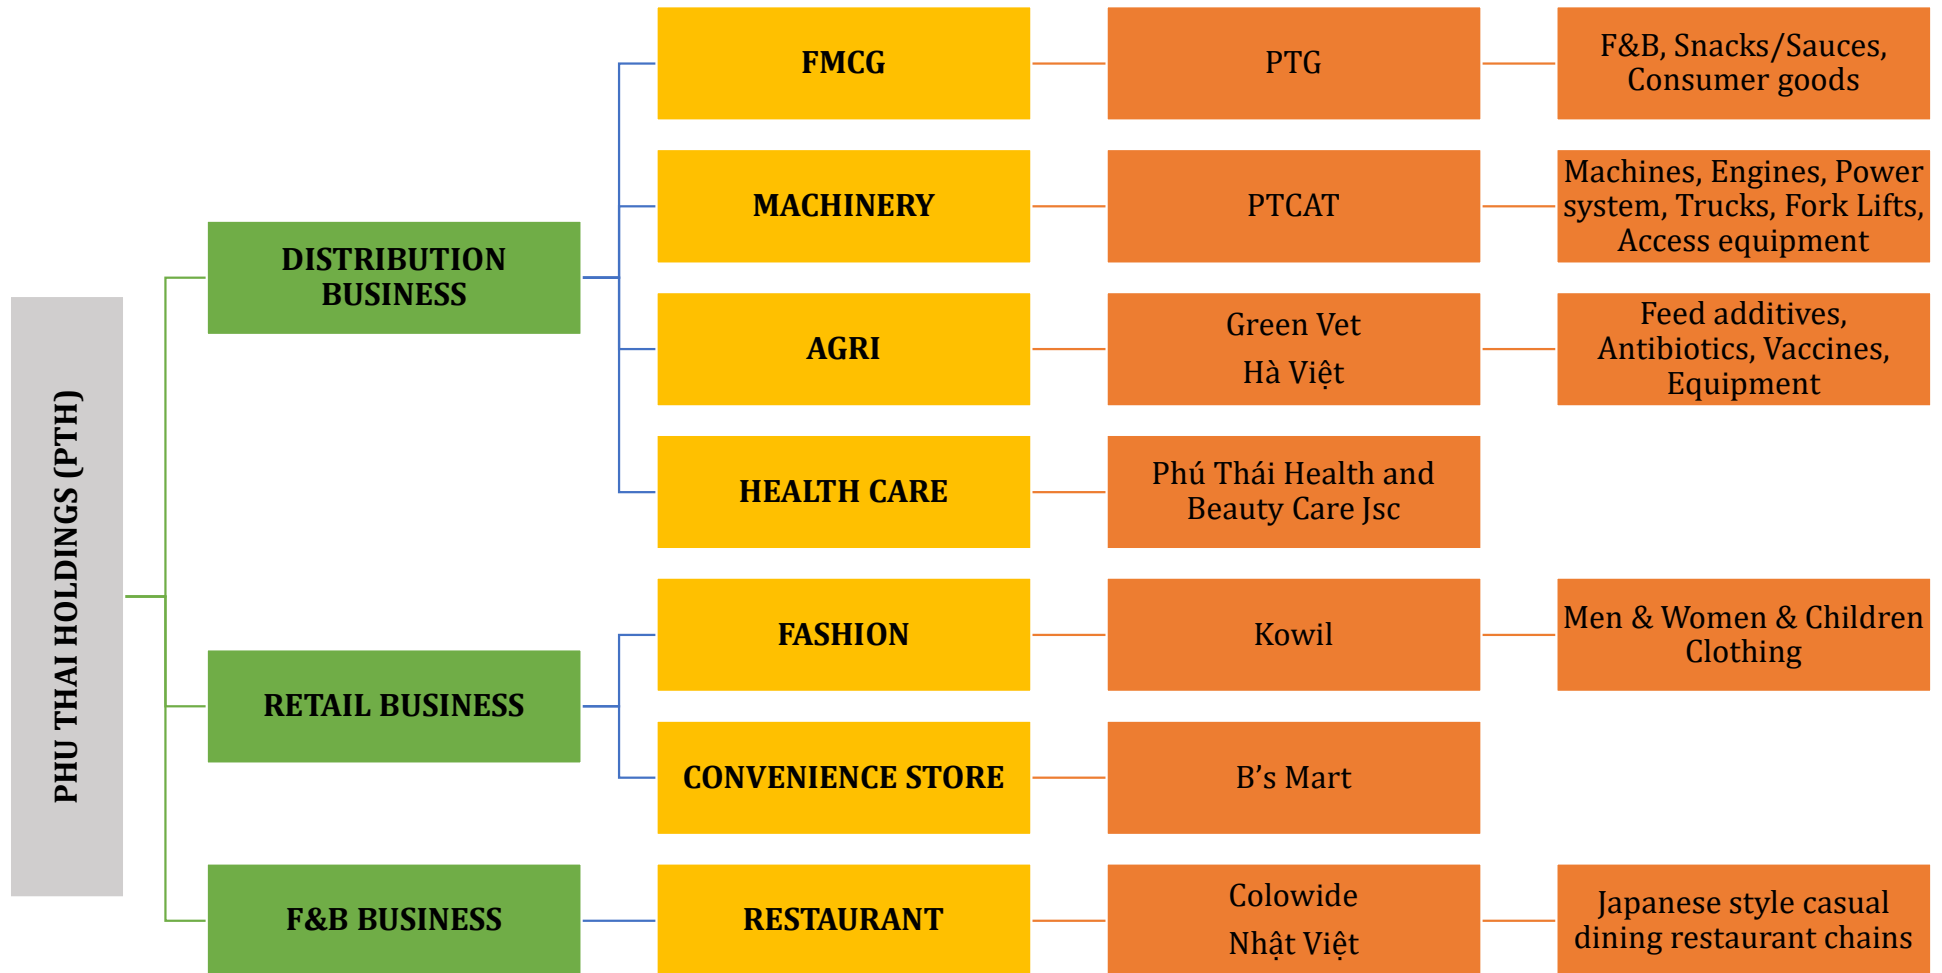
PHU THAI HOLDINGS (PTH)

DISTRIBUTION BUSINESS

FMCG

PTG

F&B, Snacks/Sauces, Consumer goods

MACHINERY

PTCAT

Machines, Engines, Power system, Trucks, Fork Lifts, Access equipment

AGRI

Green Vet

Hà Việt

Feed additives, Antibiotics, Vaccines, Equipment

HEALTH CARE

Phú Thái Health and Beauty Care Jsc

RETAIL BUSINESS

FASHION

Kowil

Men & Women & Children Clothing

CONVENIENCE STORE

B's Mart

F&B BUSINESS

RESTAURANT

Colowide

Nhật Việt

Japanese style casual dining restaurant chains